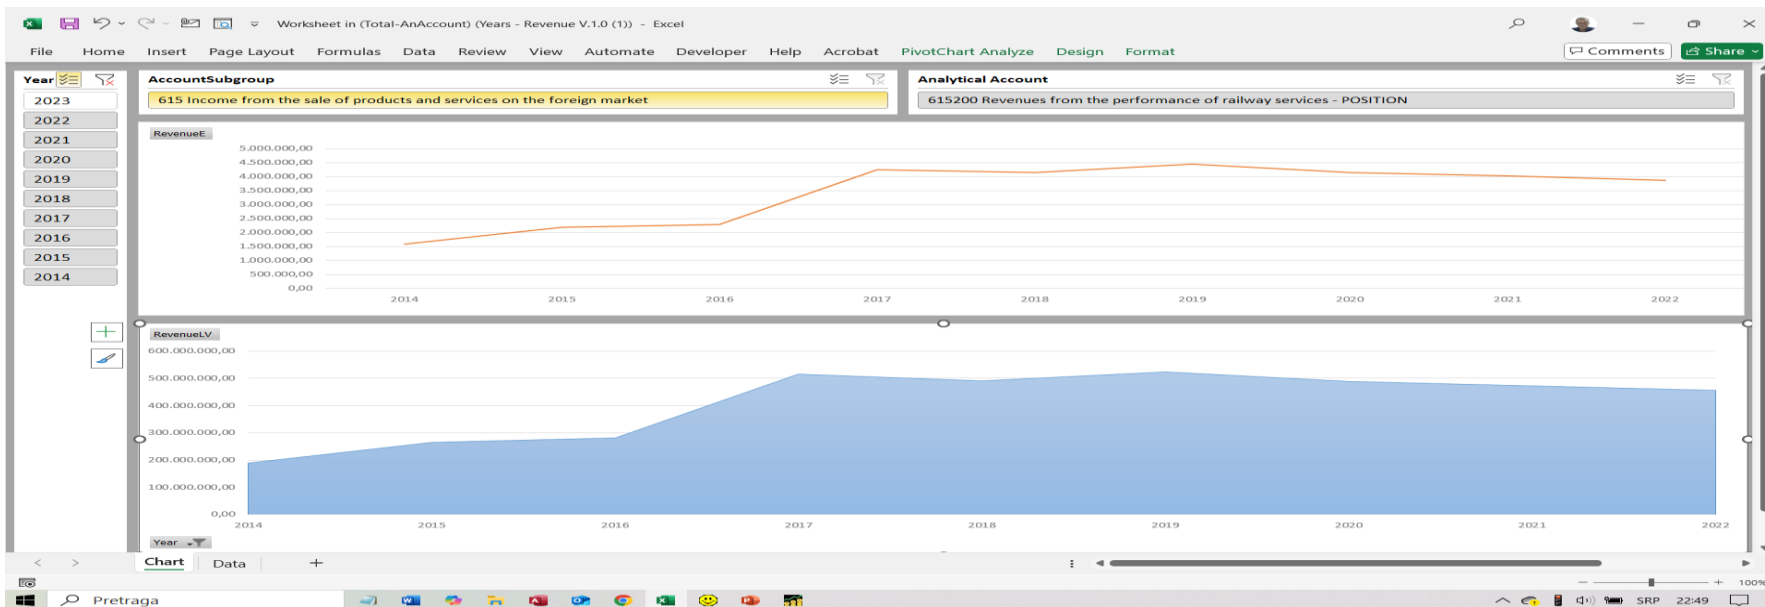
Worksheet in (Total-AnAccount) (Years - Revenue V.1.0 (1)) - Excel

File Home Insert Page Layout Formulas Data Review View Automate Developer Help Acrobat PivotChart Analyze Design Format

Comments Share

Year

2023
2022
2021
2020
2019
2018
2017
2016
2015
2014

AccountSubgroup

615 Income from the sale of products and services on the foreign market

Analytical Account

615200 Revenues from the performance of railway services - POSITION

RevenueE

5.000.000,00
4.500.000,00
4.000.000,00
3.500.000,00
3.000.000,00
2.500.000,00
2.000.000,00
1.500.000,00
1.000.000,00
500.000,00
0,00

2014 2015 2016 2017 2018 2019 2020 2021 2022

RevenueLV

600.000.000,00
500.000.000,00
400.000.000,00
300.000.000,00
200.000.000,00
100.000.000,00
0,00

2014 2015 2016 2017 2018 2019 2020 2021 2022

Year

Chart Data +

Pretraga

SRP 22:49

100%